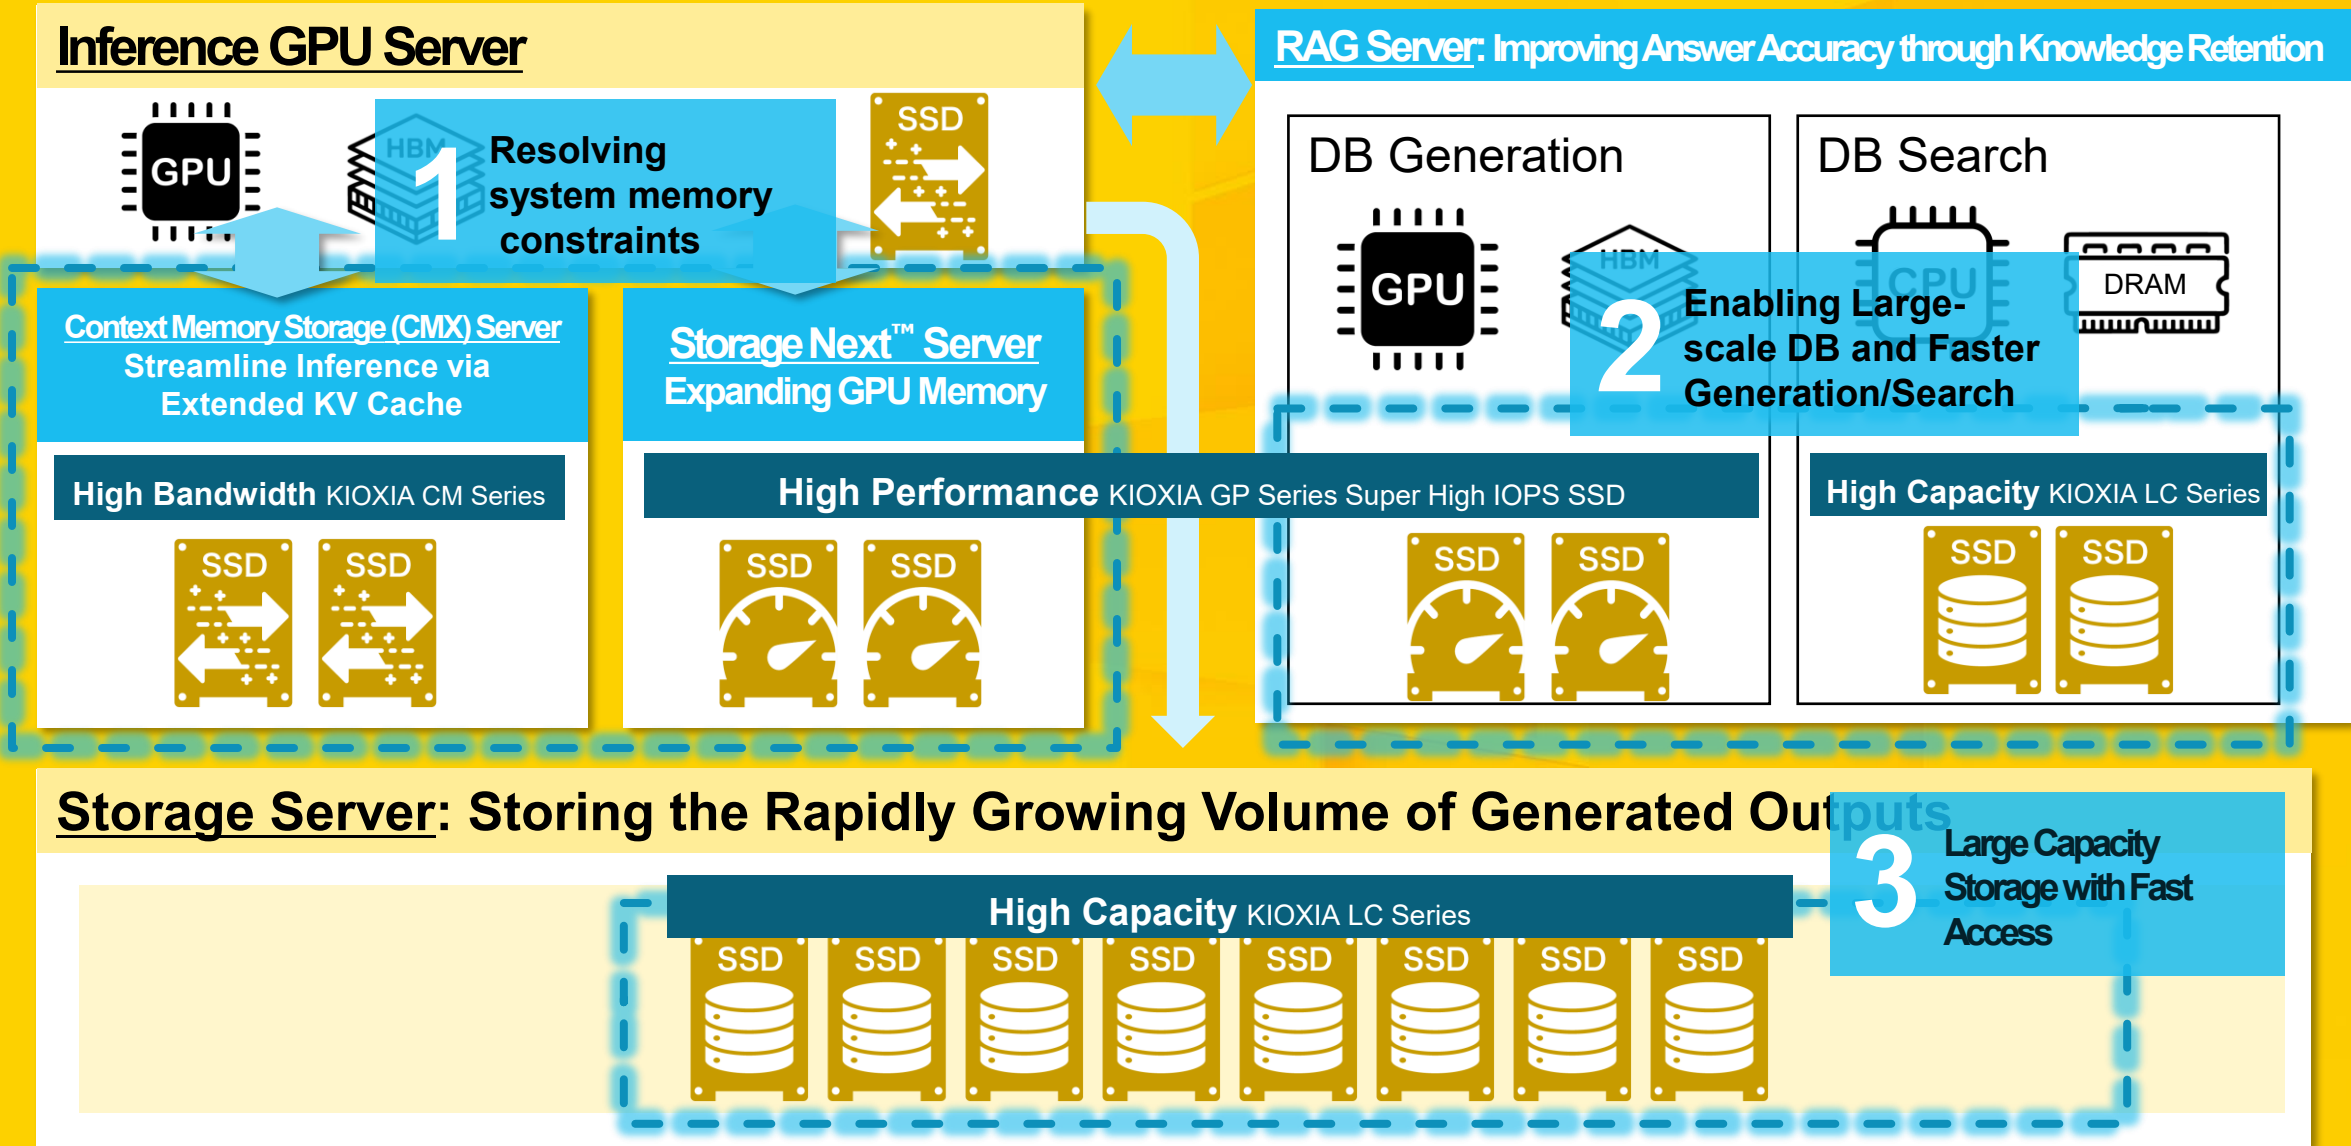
Inference GPU Server

GPU

HBM

1 Resolving system memory constraints

SSD

Context Memory Storage (CMX) Server
Streamline Inference via Extended KV Cache

Storage Next™ Server
Expanding GPU Memory

High Bandwidth KIOXIA CM Series

SSD SSD

High Performance KIOXIA GP Series Super High IOPS SSD

SSD SSD

RAG Server: Improving Answer Accuracy through Knowledge Retention

DB Generation

GPU

HBM

DB Search

CPU

DRAM

2 Enabling Large-scale DB and Faster Generation/Search

SSD SSD

High Capacity KIOXIA LC Series

SSD SSD

Storage Server: Storing the Rapidly Growing Volume of Generated Outputs

3 Large Capacity Storage with Fast Access

High Capacity KIOXIA LC Series

SSD SSD SSD SSD SSD SSD SSD SSD